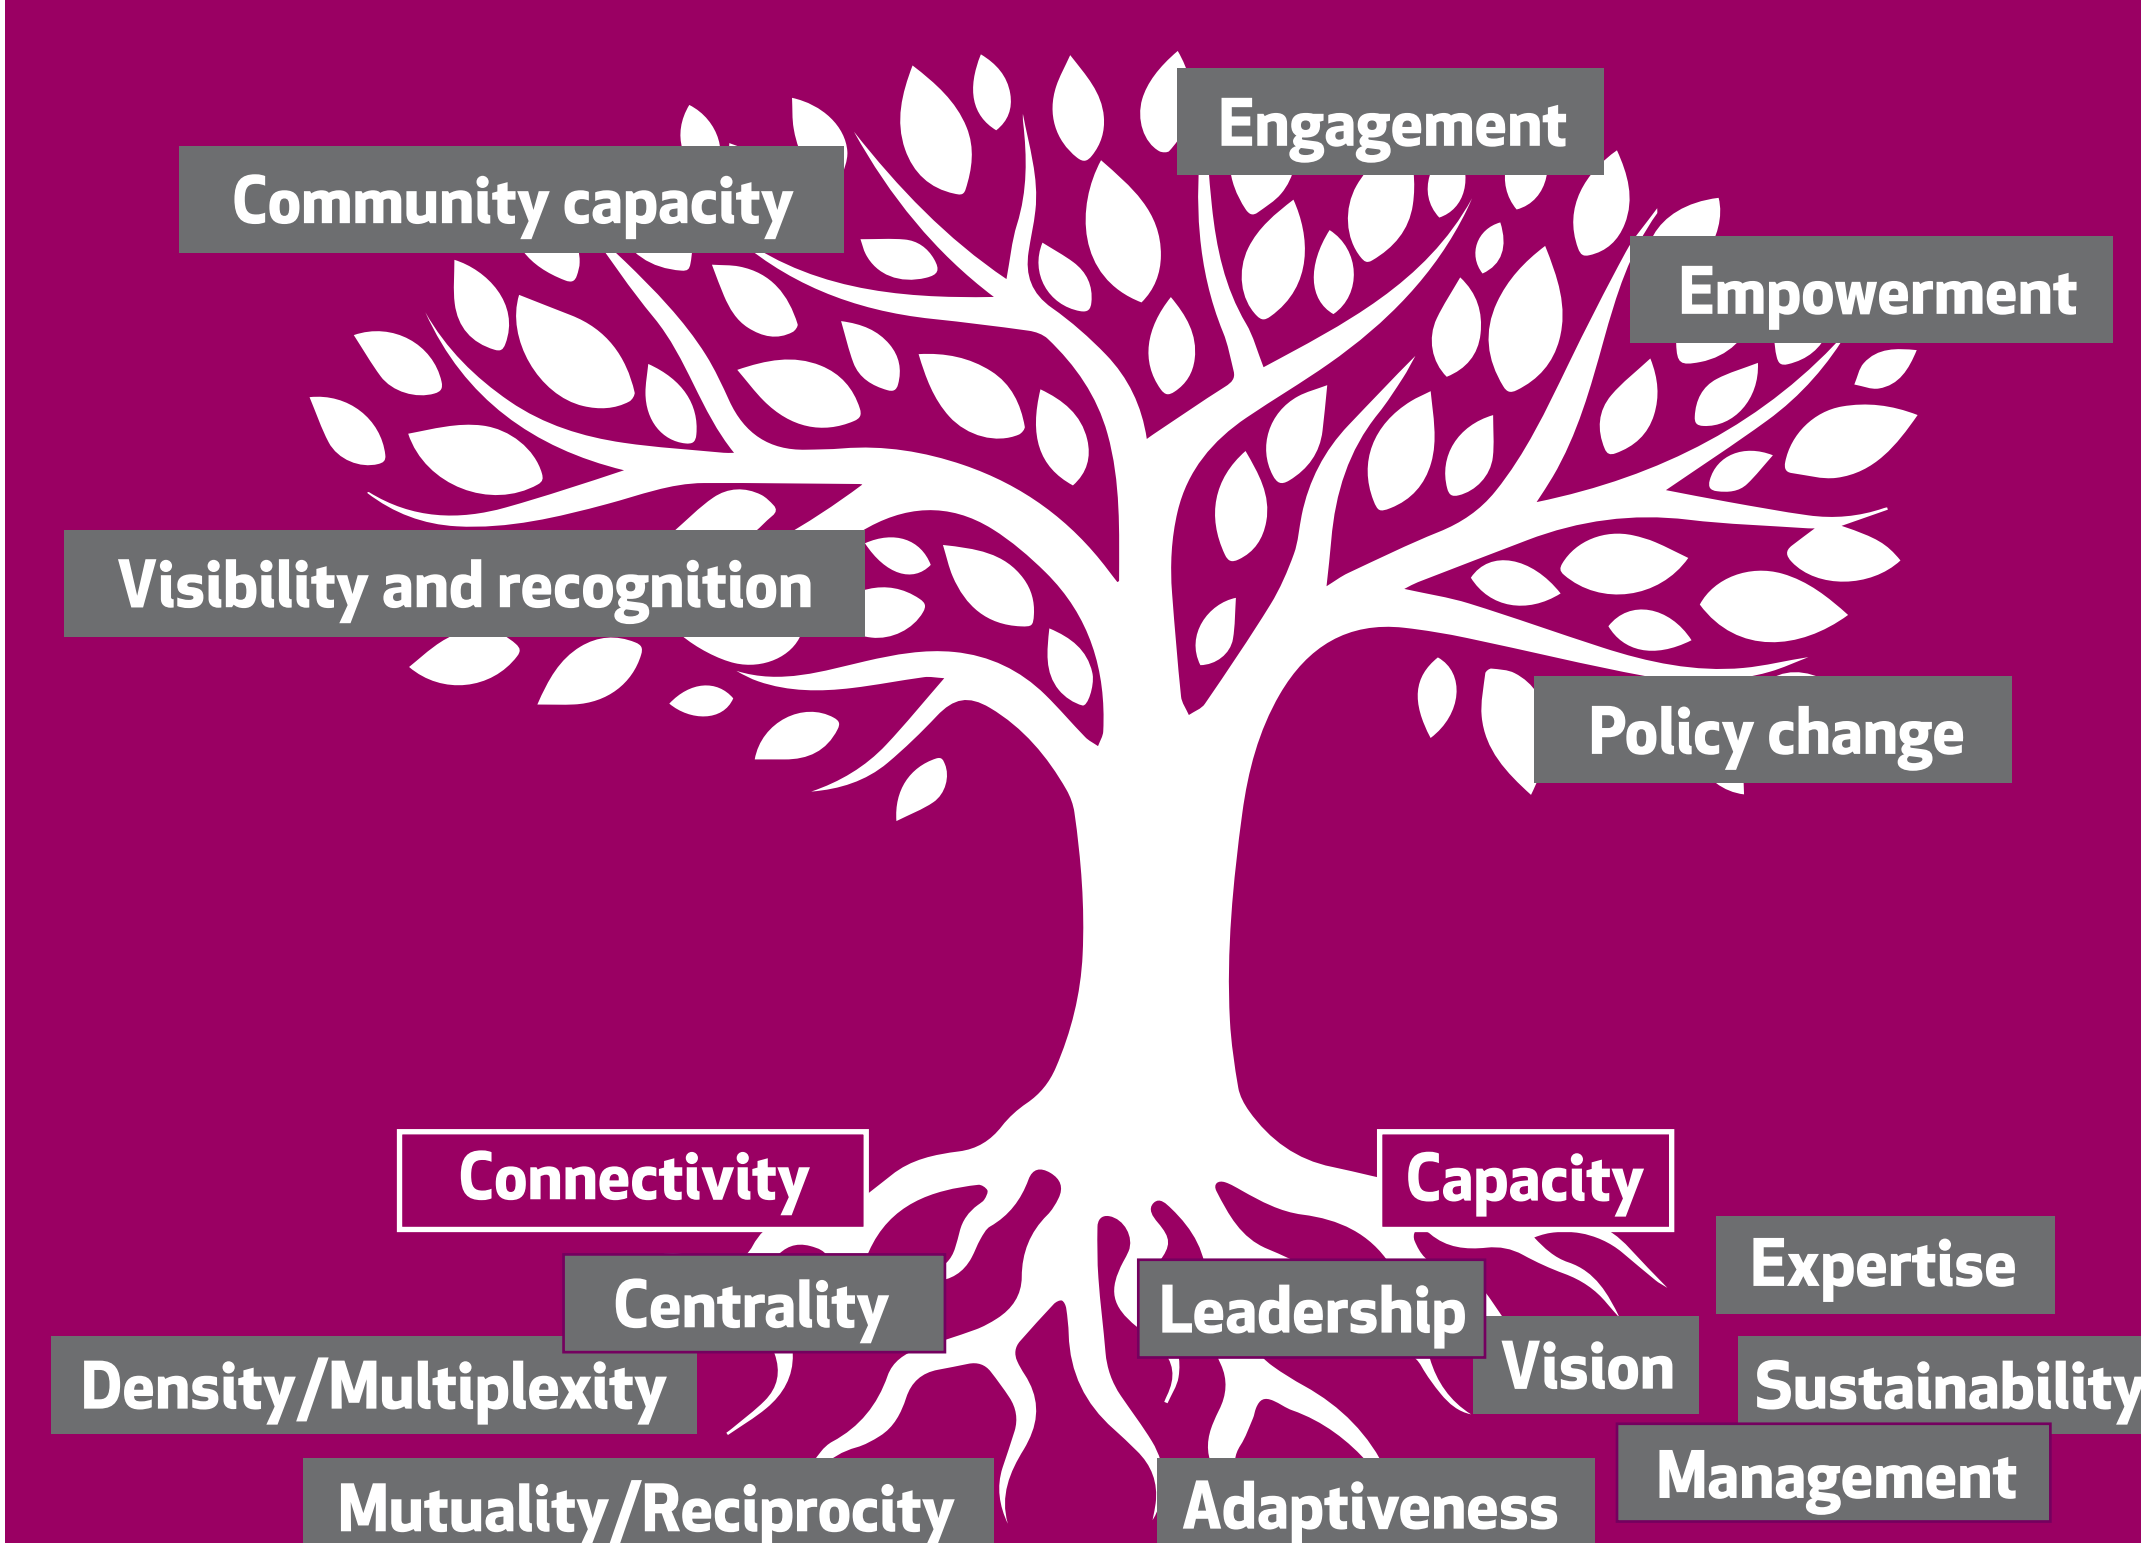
Engagement

Community capacity

Empowerment

Visibility and recognition

Policy change

Connectivity

Capacity

Expertise

Centrality

Leadership

Vision

Sustainability

Density/Multiplexity

Management

Mutuality/Reciprocity

Adaptiveness